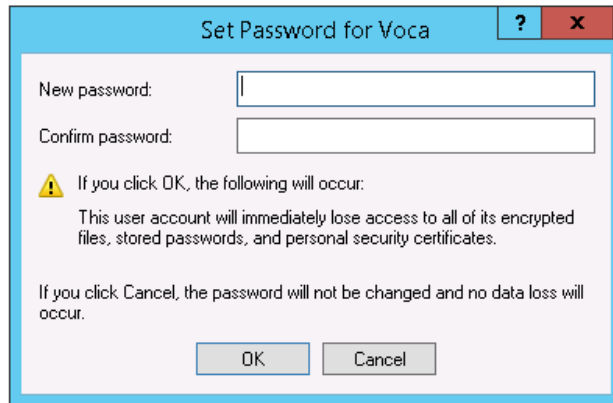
Set Password for Voca

?

x

New password:

Confirm password:

If you click OK, the following will occur:

This user account will immediately lose access to all of its encrypted files, stored passwords, and personal security certificates.

If you click Cancel, the password will not be changed and no data loss will occur.

OK

Cancel